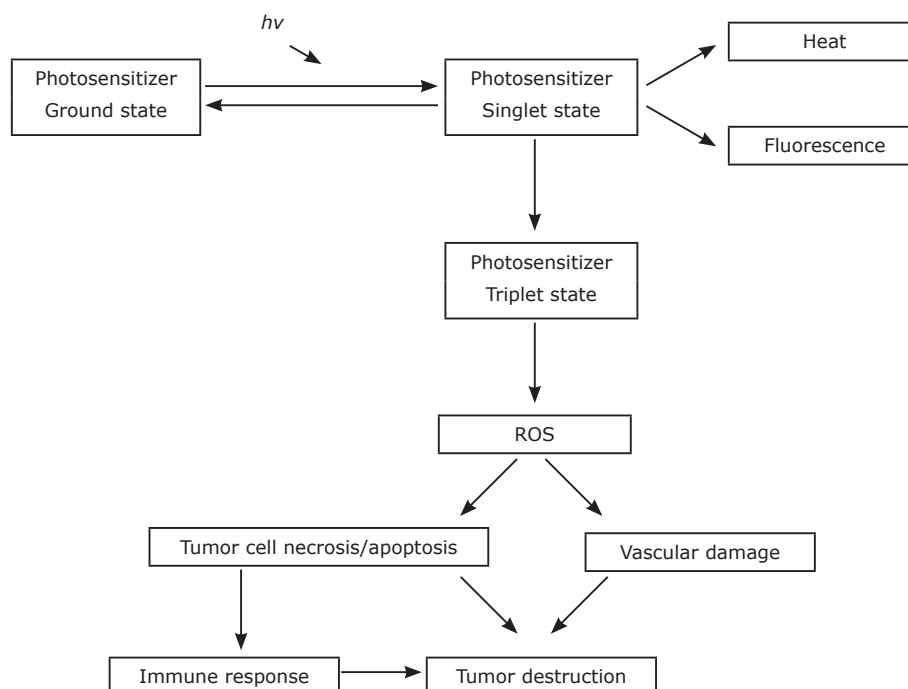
$hv$

Photosensitizer Ground state

Photosensitizer Singlet state

Heat

Fluorescence

Photosensitizer Triplet state

ROS

Tumor cell necrosis/apoptosis

Vascular damage

Immune response

Tumor destruction